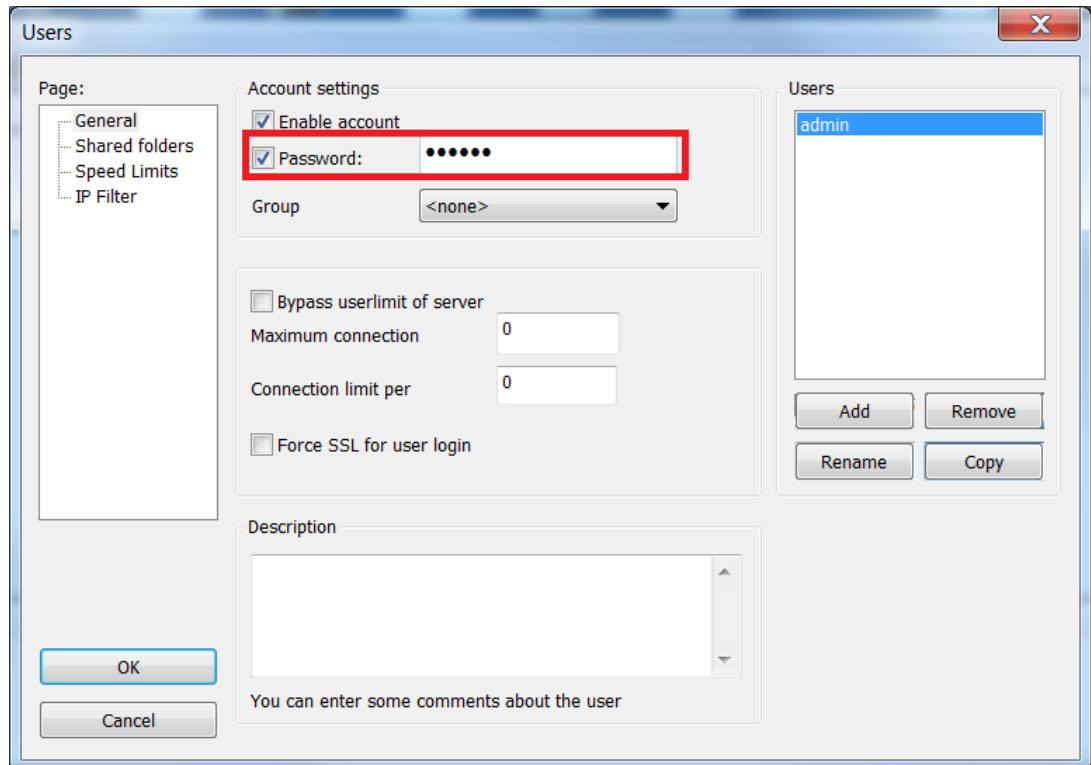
Users

Page:
General
Shared folders
Speed Limits
IP Filter

Account settings
Enable account
Password: ●●●●●●
Group <none>

Bypass userlimit of server
Maximum connection 0
Connection limit per 0
Force SSL for user login

Description

You can enter some comments about the user

Users
admin

Add
Remove
Rename
Copy

OK
Cancel